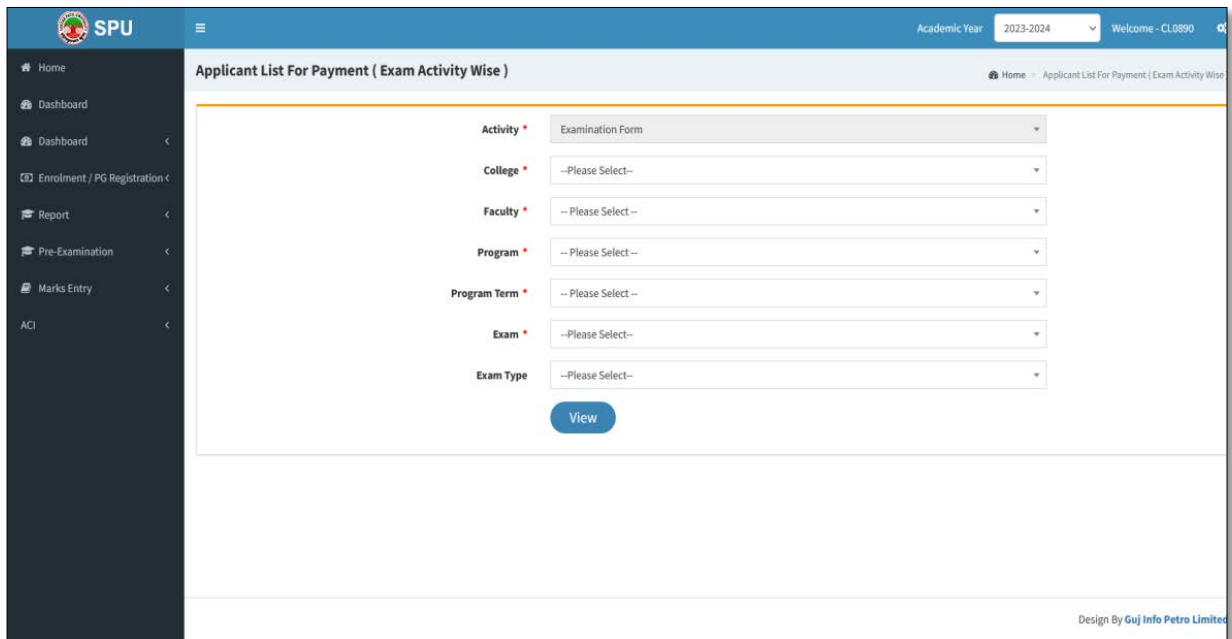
SPU

Academic Year 2023-2024 Welcome - CL0890

Home
Dashboard
Dashboard
Enrolment / PG Registration
Report
Pre-Examination
Marks Entry
ACI

Applicant List For Payment ( Exam Activity Wise )

Home > Applicant List For Payment ( Exam Activity Wise

Activity * Examination Form

College * --Please Select--

Faculty * -- Please Select --

Program * -- Please Select --

Program Term * -- Please Select --

Exam * --Please Select--

Exam Type --Please Select--

View

Design By Guj Info Petro Limited